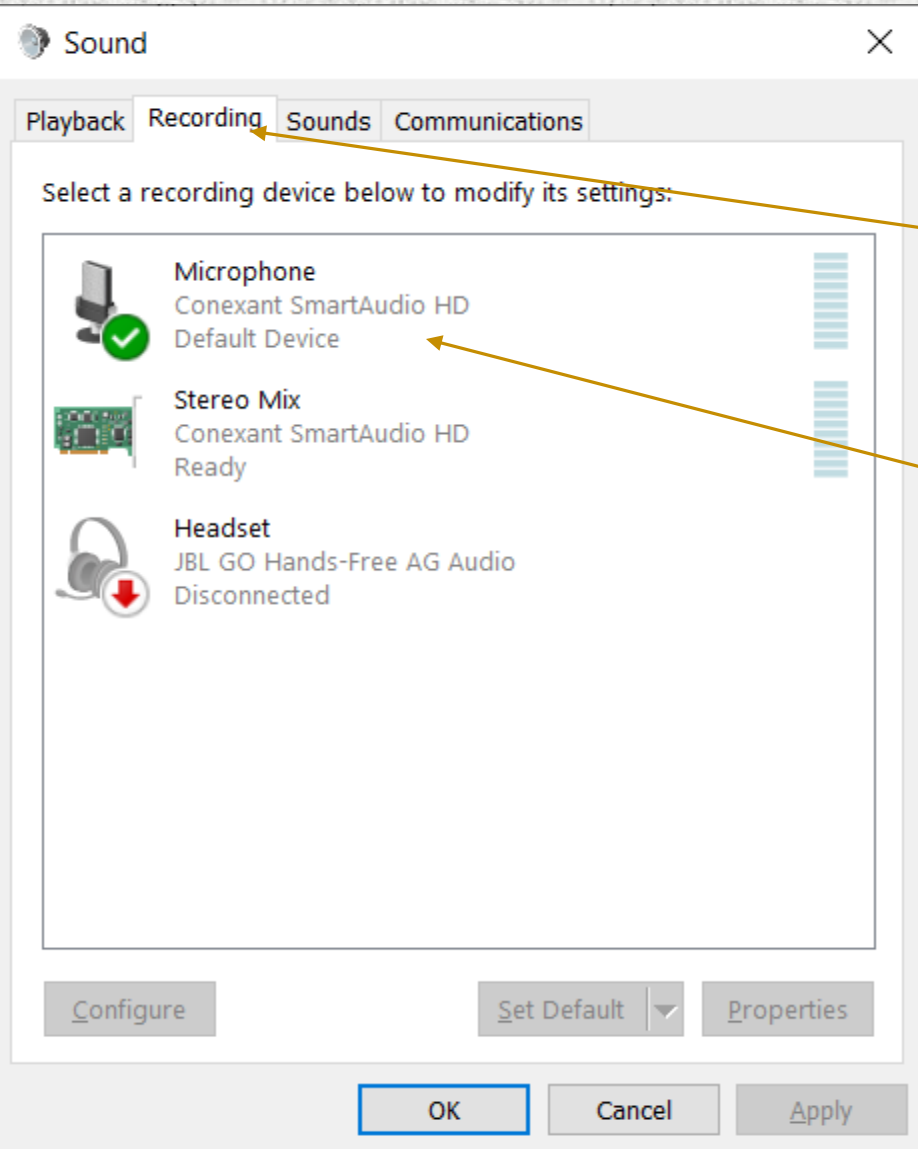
Sound

Playback Recording Sounds Communications

Select a recording device below to modify its settings:

Microphone
Conexant SmartAudio HD
Default Device

Stereo Mix
Conexant SmartAudio HD
Ready

Headset
JBL GO Hands-Free AG Audio
Disconnected

Configure

Set Default

Properties

OK

Cancel

Apply